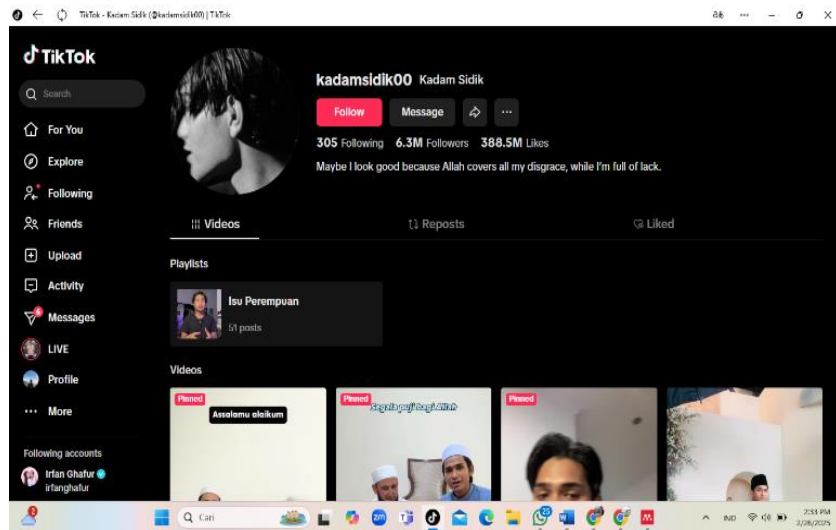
TikTok - Kadam Sidik (@kadamsidik00) | TikTok

TikTok

Search

For You

Explore

Following

Friends

Upload

Activity

Messages

LIVE

Profile

More

Following accounts

Irfan Ghafur

irfanghafur

kadamsidik00 Kadam Sidik

Follow

Message

305 Following 6.3M Followers 388.5M Likes

Maybe I look good because Allah covers all my disgrace, while I'm full of lack.

Videos

Reposts

Liked

Playlists

Isu Perempuan

51 posts

Videos

Pinned

Assalamu alaikum

Pinned

Segala puji bagi Allah

Pinned

Cari

IND

2:33 PM

2/26/2025